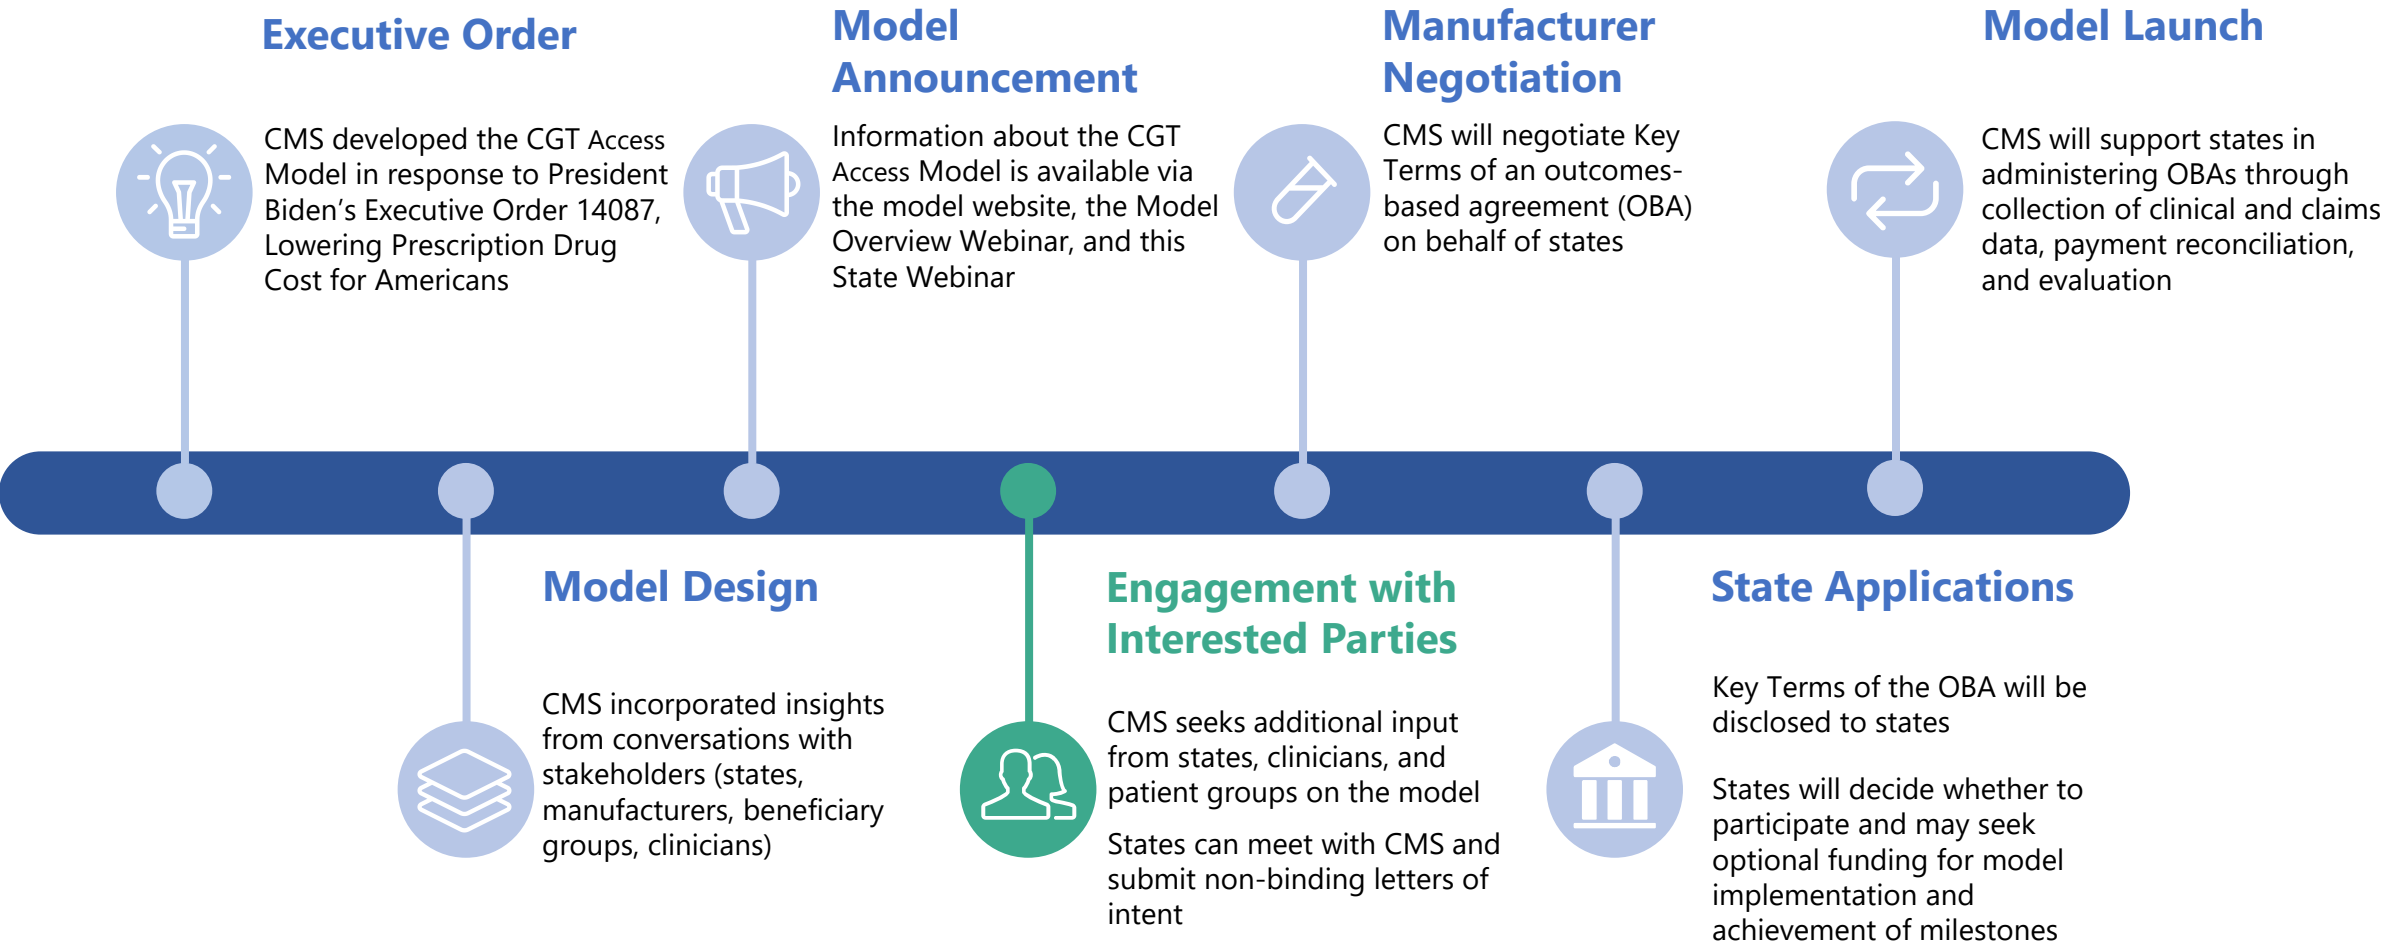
Executive Order

CMS developed the CGT Access Model in response to President Biden's Executive Order 14087, Lowering Prescription Drug Cost for Americans

Model Announcement

Information about the CGT Access Model is available via the model website, the Model Overview Webinar, and this State Webinar

Manufacturer Negotiation

CMS will negotiate Key Terms of an outcomes-based agreement (OBA) on behalf of states

Model Launch

CMS will support states in administering OBAs through collection of clinical and claims data, payment reconciliation, and evaluation

Model Design

CMS incorporated insights from conversations with stakeholders (states, manufacturers, beneficiary groups, clinicians)

Engagement with Interested Parties

CMS seeks additional input from states, clinicians, and patient groups on the model

States can meet with CMS and submit non-binding letters of intent

State Applications

Key Terms of the OBA will be disclosed to states

States will decide whether to participate and may seek optional funding for model implementation and achievement of milestones